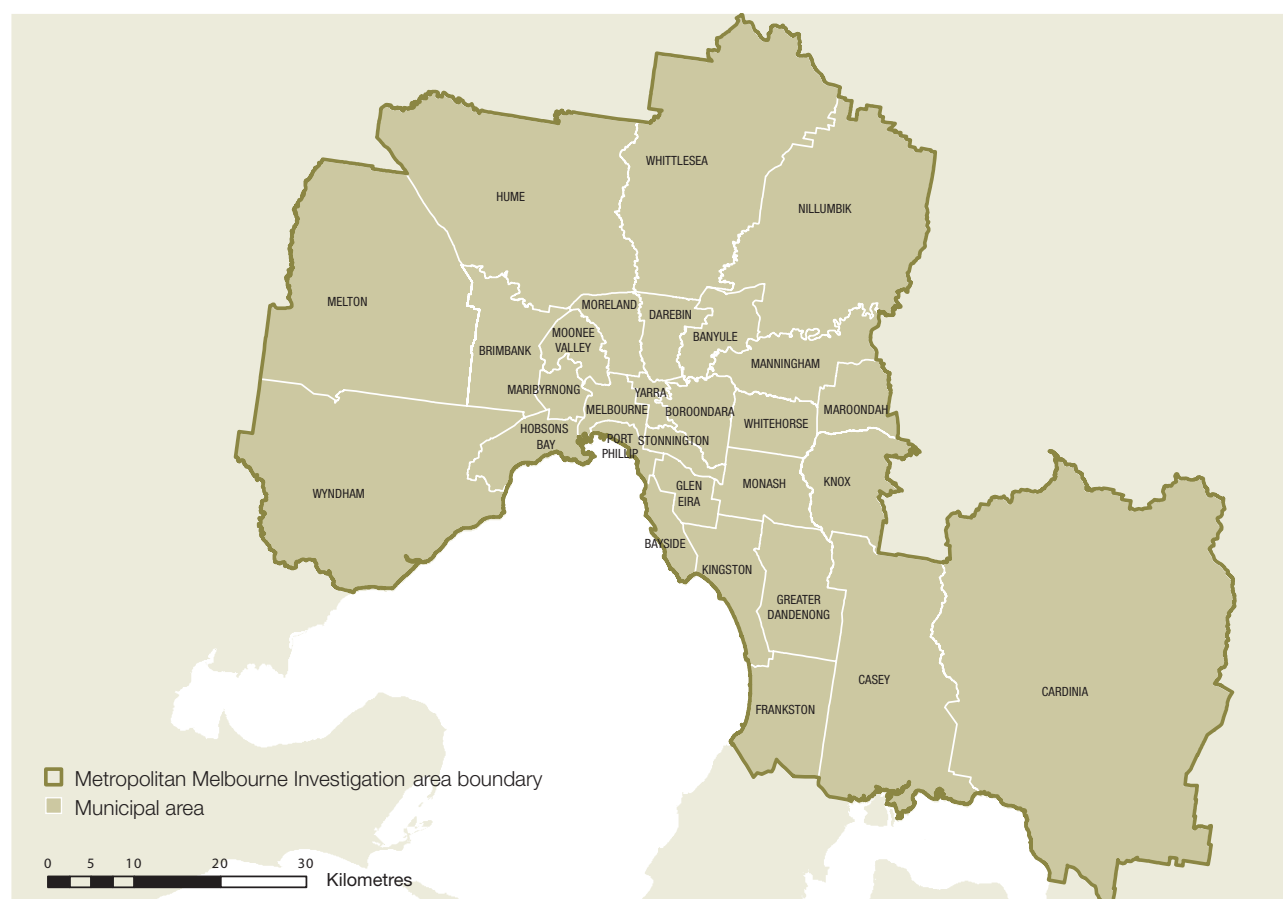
WHITTLESEA
HUME
NILLUMBIK
MELTON
MORELAND
DAREBIN
MOONEE VALLEY
BANYULE
BRIMBANK
MANNINGHAM
MARIBYRNONG
YARRA
MAROONDAH
MELBOURNE
BOROONDARA
WHITEHORSE
HOBSONS BAY
PORT PHILLIP
STONNINGTON
WYNDHAM
GLEN EIRA
MONASH
KNOX
BAYSIDE
KINGSTON
GREATER DANDENONG
CASEY
CARDINIA
FRANKSTON

Metropolitan Melbourne Investigation area boundary
Municipal area

0 5 10 20 30
Kilometres